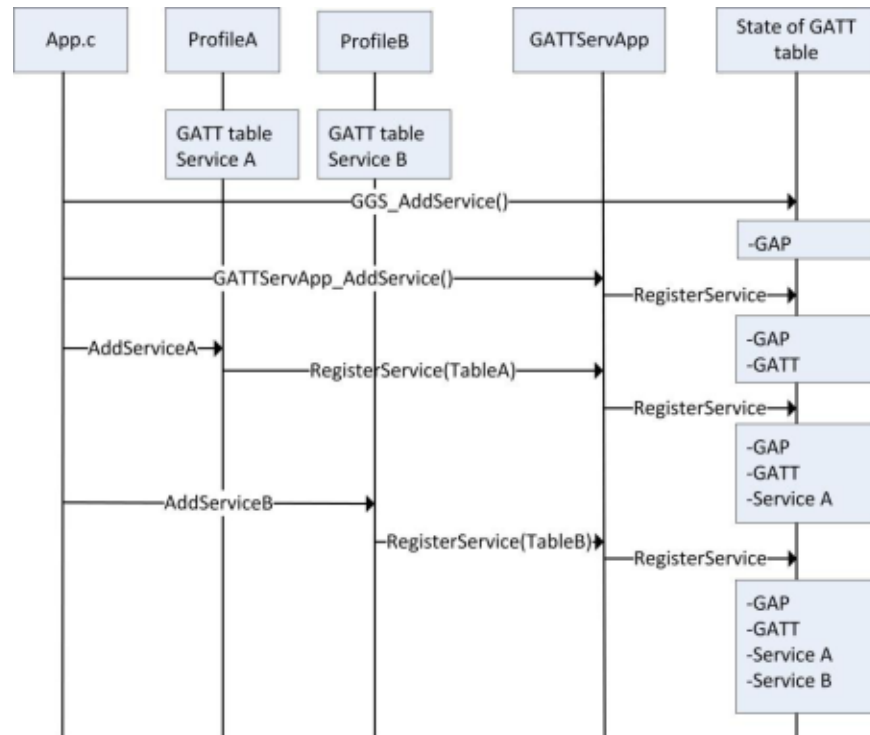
App.c

ProfileA

ProfileB

GATTServApp

State of GATT table

GATT table Service A

GATT table Service B

GGS_AddService()

-GAP

GATTServApp_AddService()

RegisterService

-GAP
-GATT

AddServiceA

RegisterService(TableA)

RegisterService

-GAP
-GATT
-Service A

AddServiceB

RegisterService(TableB)

RegisterService

-GAP
-GATT
-Service A
-Service B